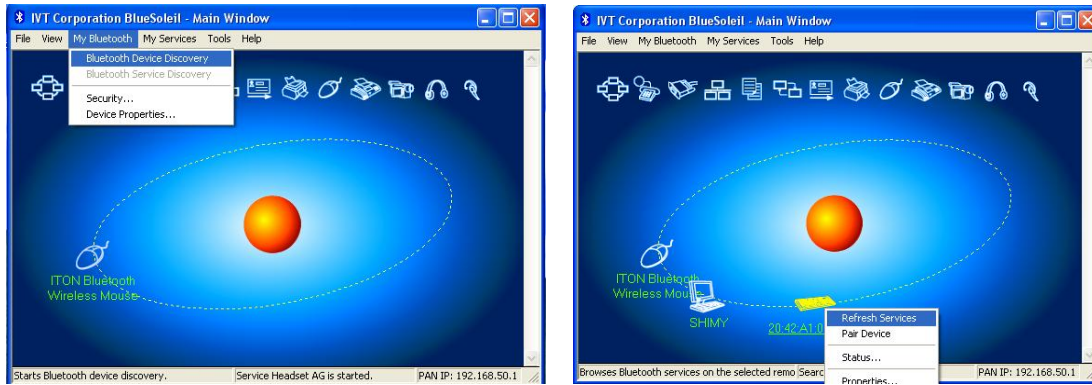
IVT Corporation BlueSoleil - Main Window

File View My Bluetooth My Services Tools Help

Bluetooth Device Discovery
Bluetooth Service Discovery
Security...
Device Properties...

ITON Bluetooth Wireless Mouse

Starts Bluetooth device discovery. | Service Headset AG is started. | PAN IP: 192.168.50.1

IVT Corporation BlueSoleil - Main Window

File View My Bluetooth My Services Tools Help

ITON Bluetooth Wireless Mouse

SHIMY

20:42:A1:0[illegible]

Refresh Services
Pair Device
Status...
Properties...

Browses Bluetooth services on the selected remo Searc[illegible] | PAN IP: 192.168.50.1